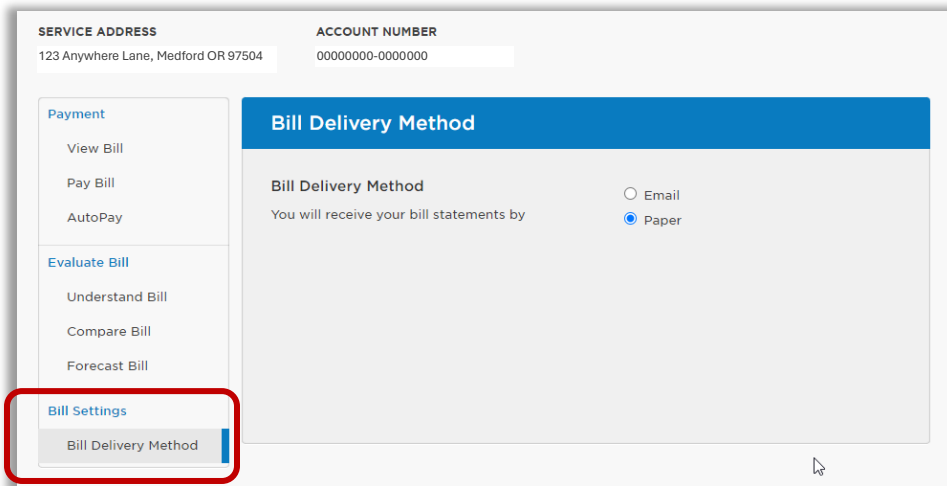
SERVICE ADDRESS
123 Anywhere Lane, Medford OR 97504

ACCOUNT NUMBER
00000000-0000000

Payment
View Bill
Pay Bill
AutoPay

Evaluate Bill
Understand Bill
Compare Bill
Forecast Bill

Bill Settings
Bill Delivery Method

Bill Delivery Method

Bill Delivery Method
You will receive your bill statements by

Email
Paper